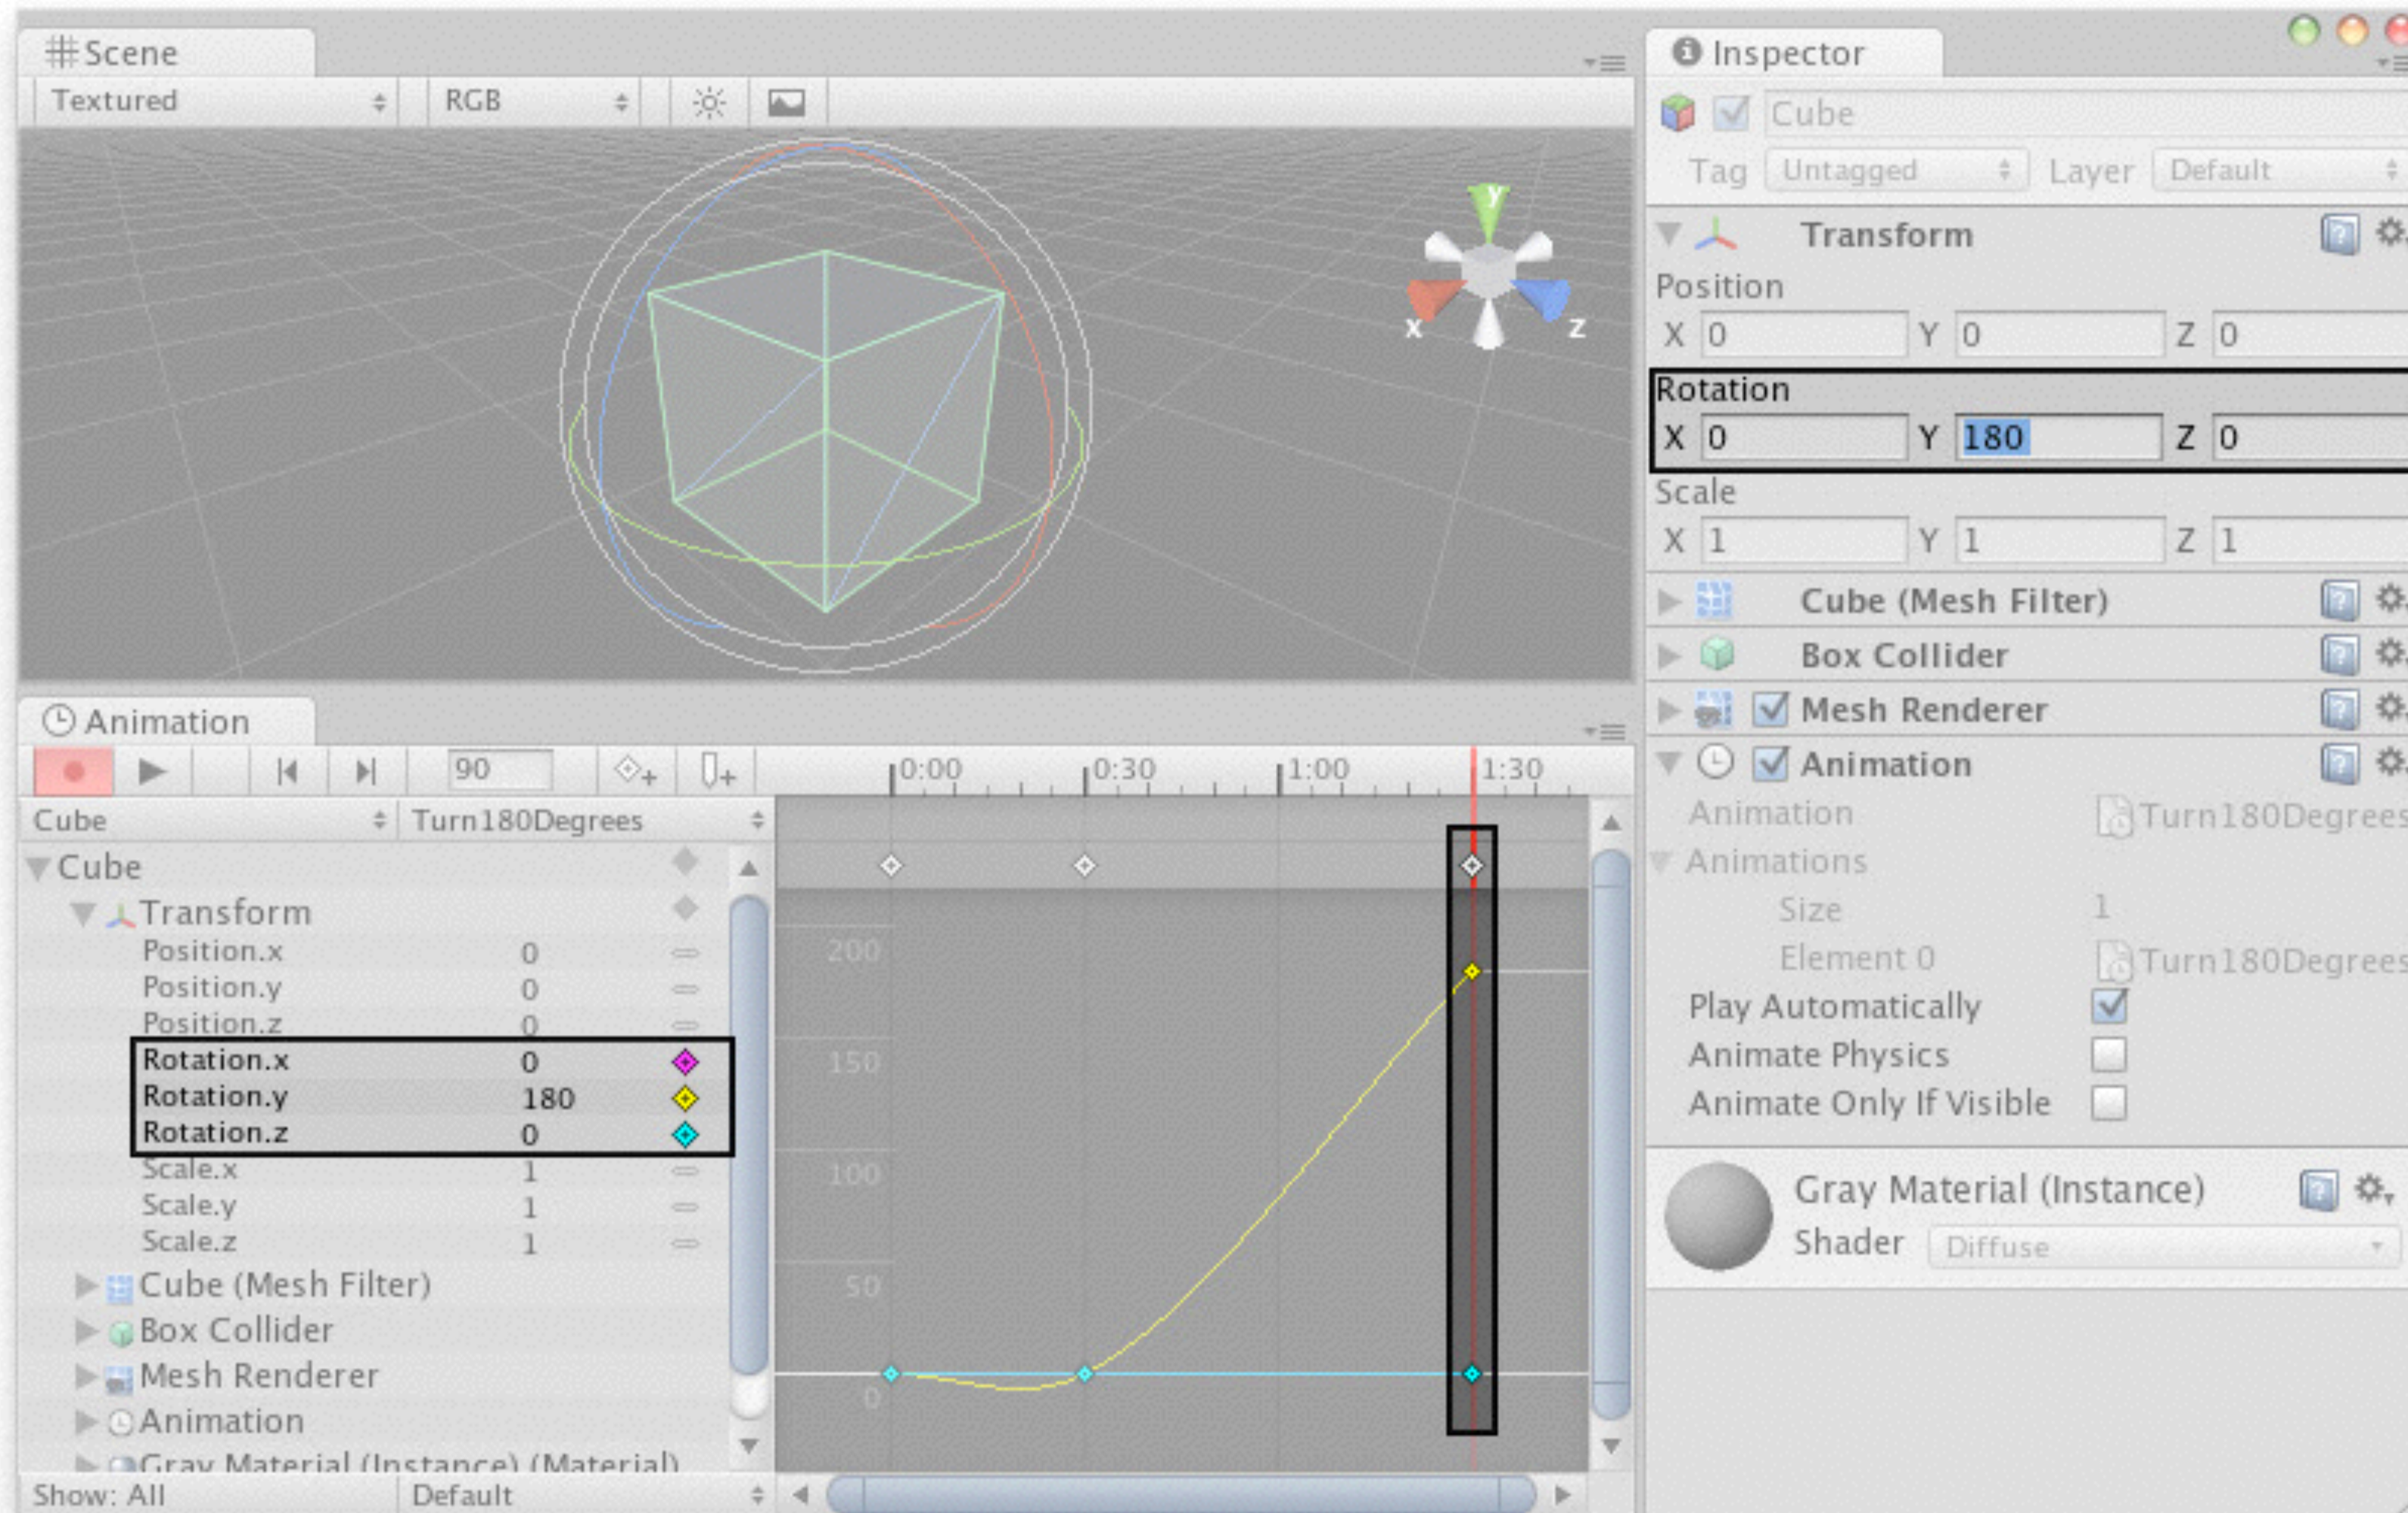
Scene

Textured

RGB

y

x

z

Animation

90

0:00 0:30 1:00 1:30

Cube

Turn180Degrees

Cube

Transform

Position.x 0

Position.y 0

Position.z 0

Rotation.x 0

Rotation.y 180

Rotation.z 0

Scale.x 1

Scale.y 1

Scale.z 1

Cube (Mesh Filter)

Box Collider

Mesh Renderer

Animation

Gray Material (Instance) (Material)

200

150

100

50

0

Show: All

Default

Inspector

Cube

Tag Untagged Layer Default

Transform

Position

X 0 Y 0 Z 0

Rotation

X 0 Y 180 Z 0

Scale

X 1 Y 1 Z 1

Cube (Mesh Filter)

Box Collider

Mesh Renderer

Animation

Animation Turn180Degrees

Animations

Size 1

Element 0 Turn180Degrees

Play Automatically

Animate Physics

Animate Only If Visible

Gray Material (Instance)

Shader Diffuse